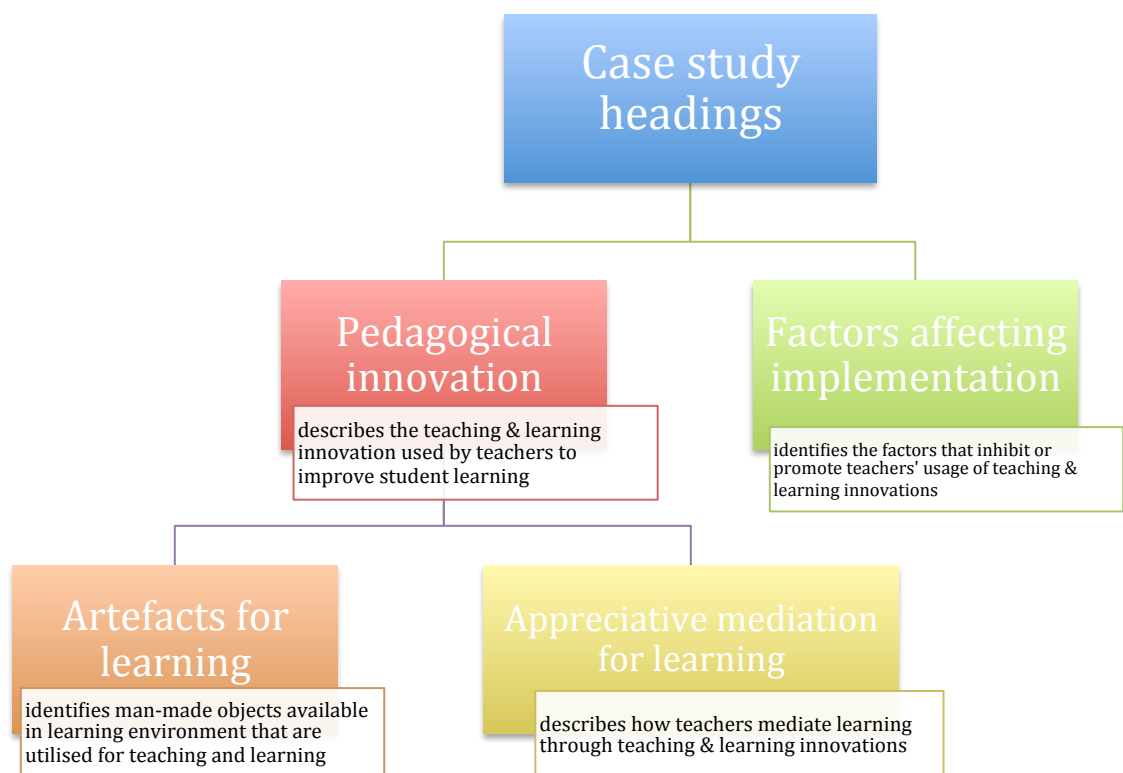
Case study headings

Pedagogical innovation

describes the teaching & learning innovation used by teachers to improve student learning

Factors affecting implementation

identifies the factors that inhibit or promote teachers' usage of teaching & learning innovations

Artefacts for learning

identifies man-made objects available in learning environment that are utilised for teaching and learning

Appreciative mediation for learning

describes how teachers mediate learning through teaching & learning innovations